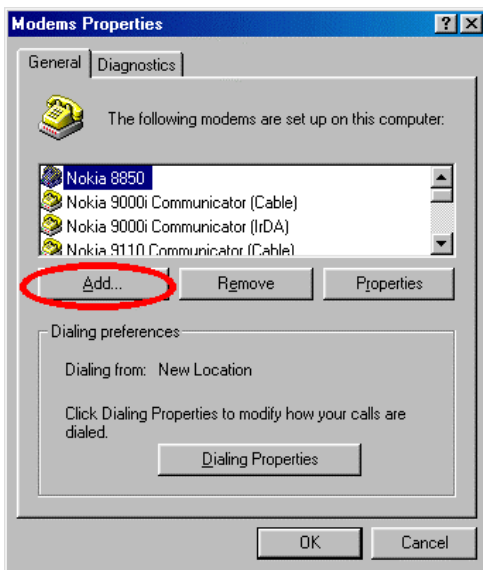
Modems Properties

?
X

General
Diagnostics

The following modems are set up on this computer:

Nokia 8850
Nokia 9000i Communicator (Cable)
Nokia 9000i Communicator (IrDA)
Nokia 9110 Communicator (Cable)

Add...
Remove
Properties

Dialing preferences

Dialing from: New Location

Click Dialing Properties to modify how your calls are dialed.

Dialing Properties

OK
Cancel